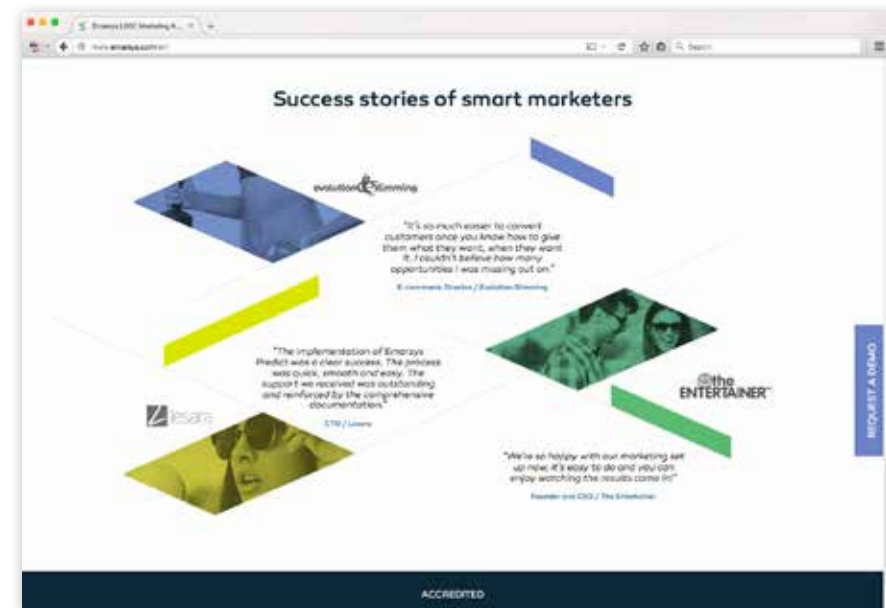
Emarsys | B2C Marketing A...

www.emarsys.com/en/

Search

Success stories of smart marketers

evolution Slimming

"It's so much easier to convert customers once you know how to give them what they want, when they want it. I couldn't believe how many opportunities I was missing out on."

E-commerce Director / Evolution Slimming

"The implementation of Emarsys Predict was a clear success. The process was quick, smooth and easy. The support we received was outstanding and reinforced by the comprehensive documentation."

CTO / Lesara

Lesara

the ENTERTAINER

"We're so happy with our marketing set up now, it's easy to do and you can enjoy watching the results come in!"

Founder and CEO / The Entertainer

REQUEST A DEMO

ACCREDITED